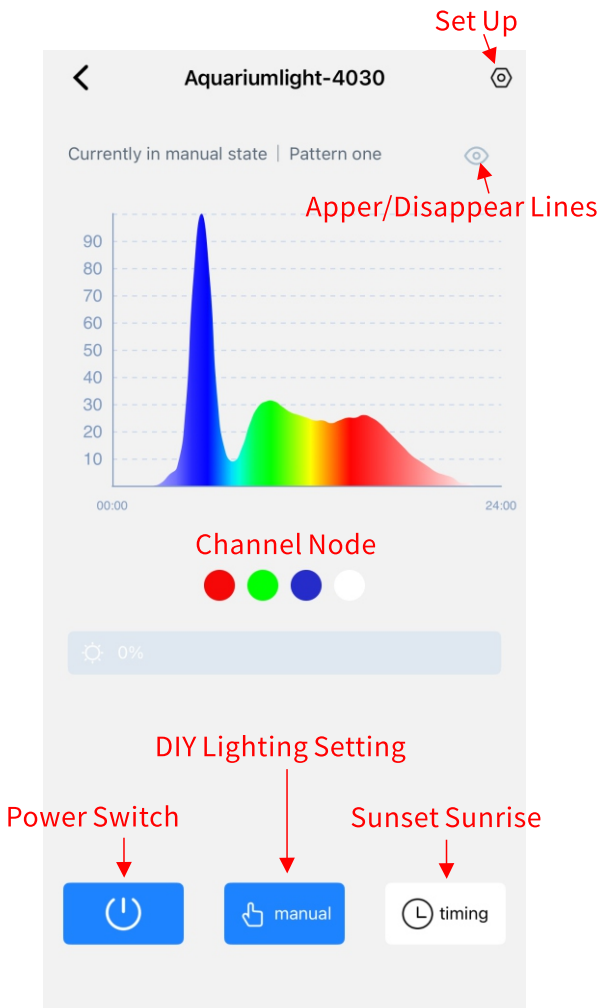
Set Up

Aquariumlight-4030

Currently in manual state | Pattern one

Apper/Disappear Lines

90
80
70
60
50
40
30
20
10

00:00
24:00

Channel Node

0%

DIY Lighting Setting

Power Switch

Sunset Sunrise

manual

timing